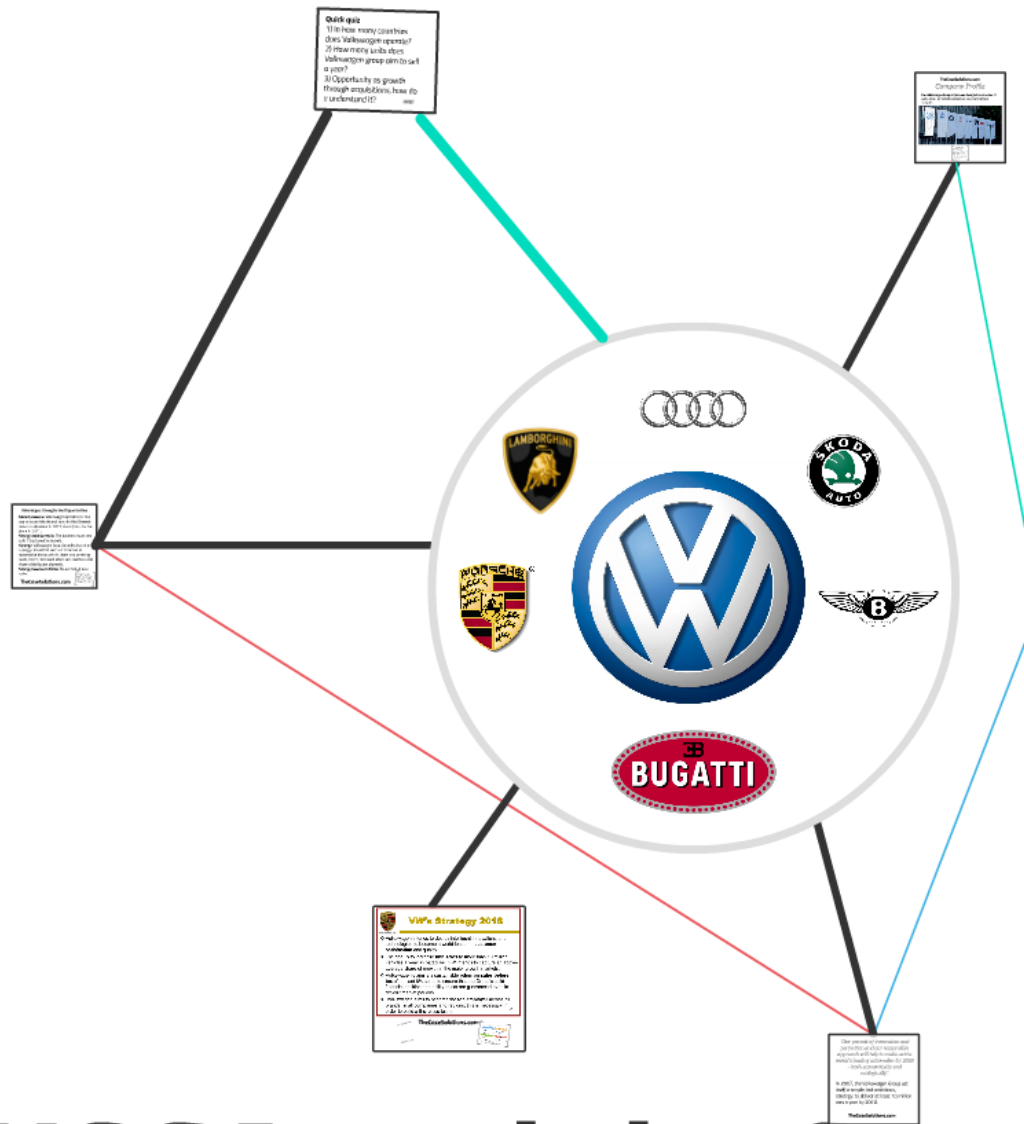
Quick quiz
1) In how many countries does Volkswagen operate?
2) How many units does Volkswagen group aim to sell a year?
3) Opportunity as growth through acquisitions, how do u understand it?

TheCaseSolutions.com
Company Profile

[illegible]

TheCaseSolutions.com

LAMBORGHINI

ŠKODA AUTO

PORSCHE

B

BUGATTI

VW's Strategy 2018

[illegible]

TheCaseSolutions.com

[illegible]

TheCaseSolutions.com